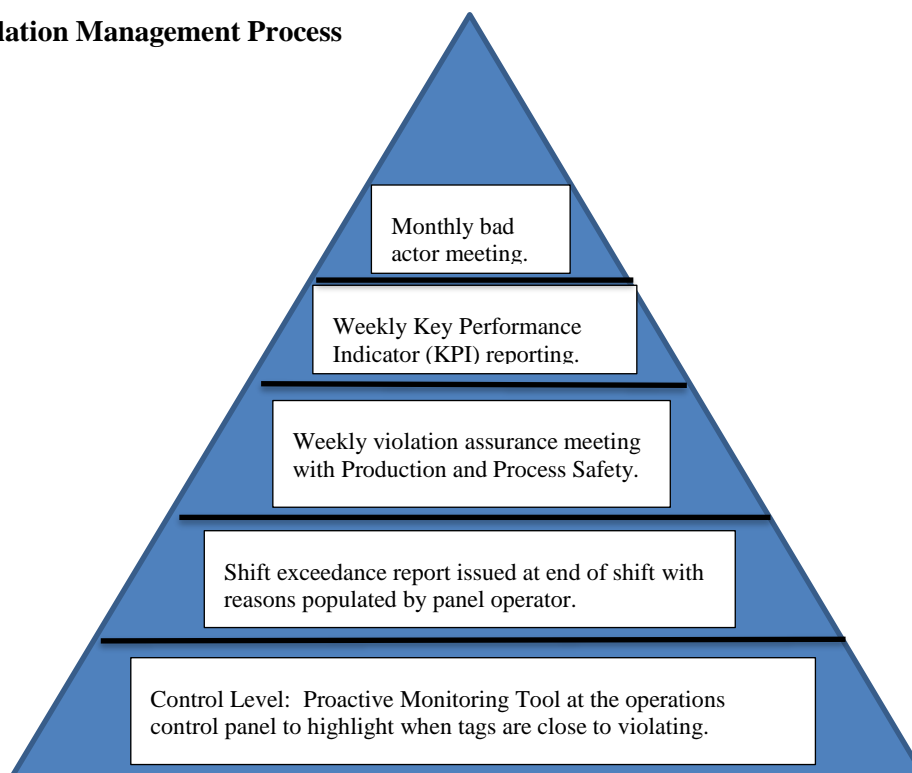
lation Management Process

Monthly bad actor meeting.

Weekly Key Performance Indicator (KPI) reporting.

Weekly violation assurance meeting with Production and Process Safety.

Shift exceedance report issued at end of shift with reasons populated by panel operator.

Control Level: Proactive Monitoring Tool at the operations control panel to highlight when tags are close to violating.